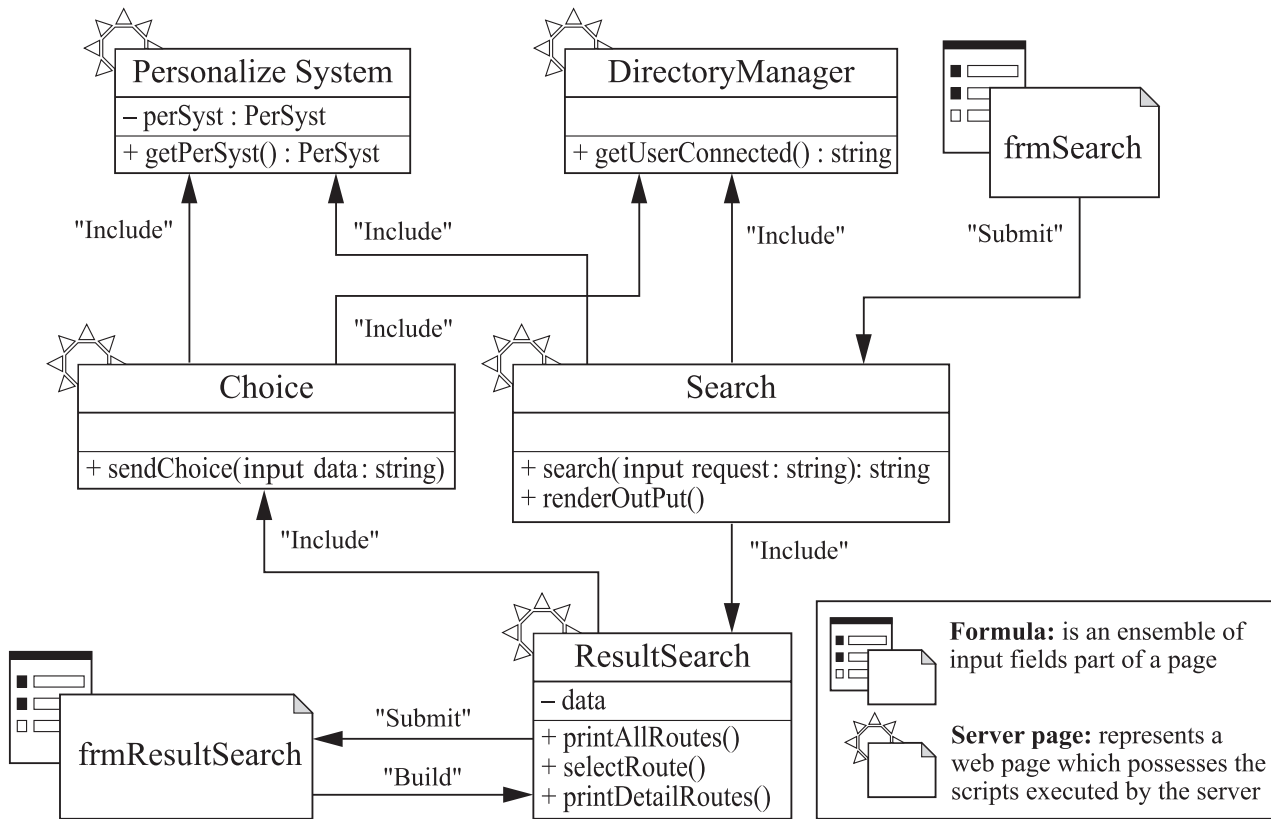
Personalize System
– perSyst : PerSyst
+ getPerSyst() : PerSyst

DirectoryManager
+ getUserConnected() : string

frmSearch

"Include"

"Include"

"Include"

"Submit"

"Include"

Choice
+ sendChoice(input data: string)

Search
+ search( input request: string): string
+ renderOutPut()

"Include"

"Include"

ResultSearch
– data
+ printAllRoutes()
+ selectRoute()
+ printDetailRoutes()

frmResultSearch

"Submit"

"Build"

**Formula:** is an ensemble of input fields part of a page

**Server page:** represents a web page which possesses the scripts executed by the server